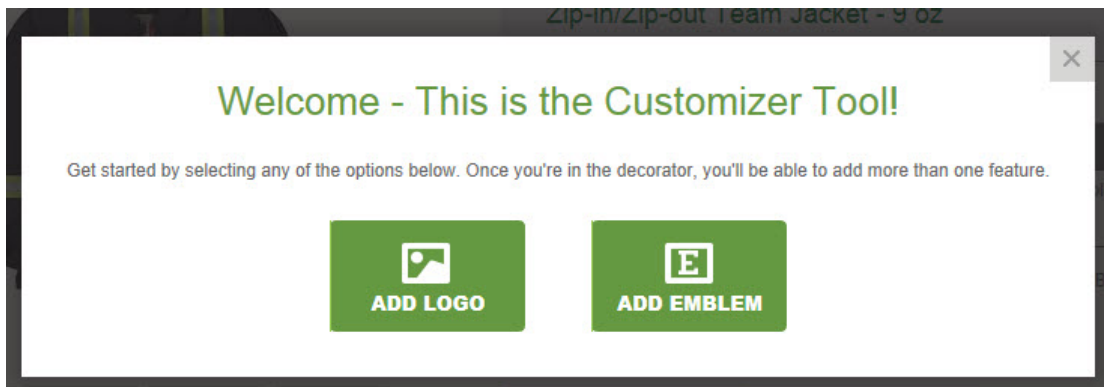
Zip-in/Zip-out Team Jacket - 9 oz

×

Welcome - This is the Customizer Tool!

Get started by selecting any of the options below. Once you're in the decorator, you'll be able to add more than one feature.

ADD LOGO

E

ADD EMBLEM